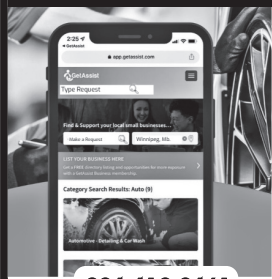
2:25
GetAssist
app.getassist.com
GetAssist
Type Request
Find & Support your local small business...
Make a Request
Winnipeg, Mb
LIST YOUR BUSINESS HERE
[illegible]
Category Search Results: Auto (9)
Automotive - Detailing & Car Wash
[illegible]